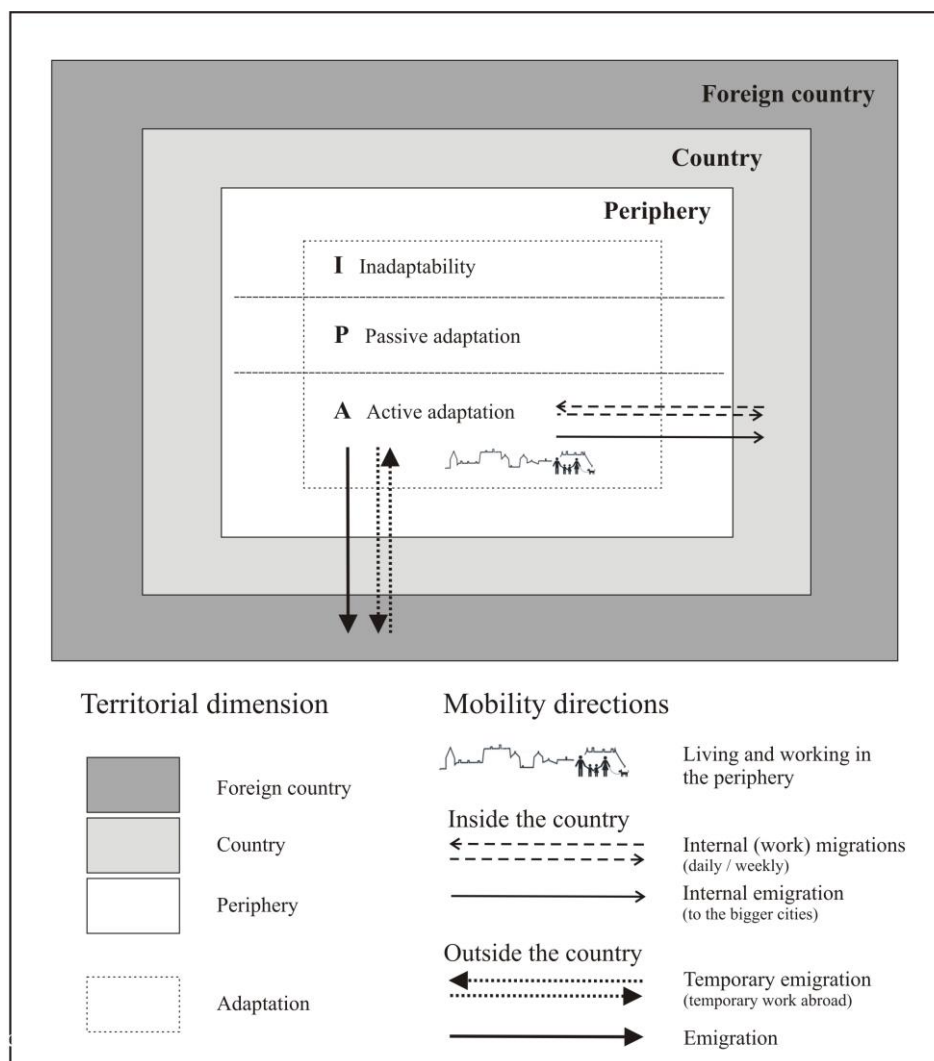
Foreign country

Country

Periphery

I Inadaptability

P Passive adaptation

A Active adaptation

Territorial dimension

Foreign country

Country

Periphery

Adaptation

Mobility directions

Living and working in the periphery

Inside the country

Internal (work) migrations (daily / weekly)

Internal emigration (to the bigger cities)

Outside the country

Temporary emigration (temporary work abroad)

Emigration